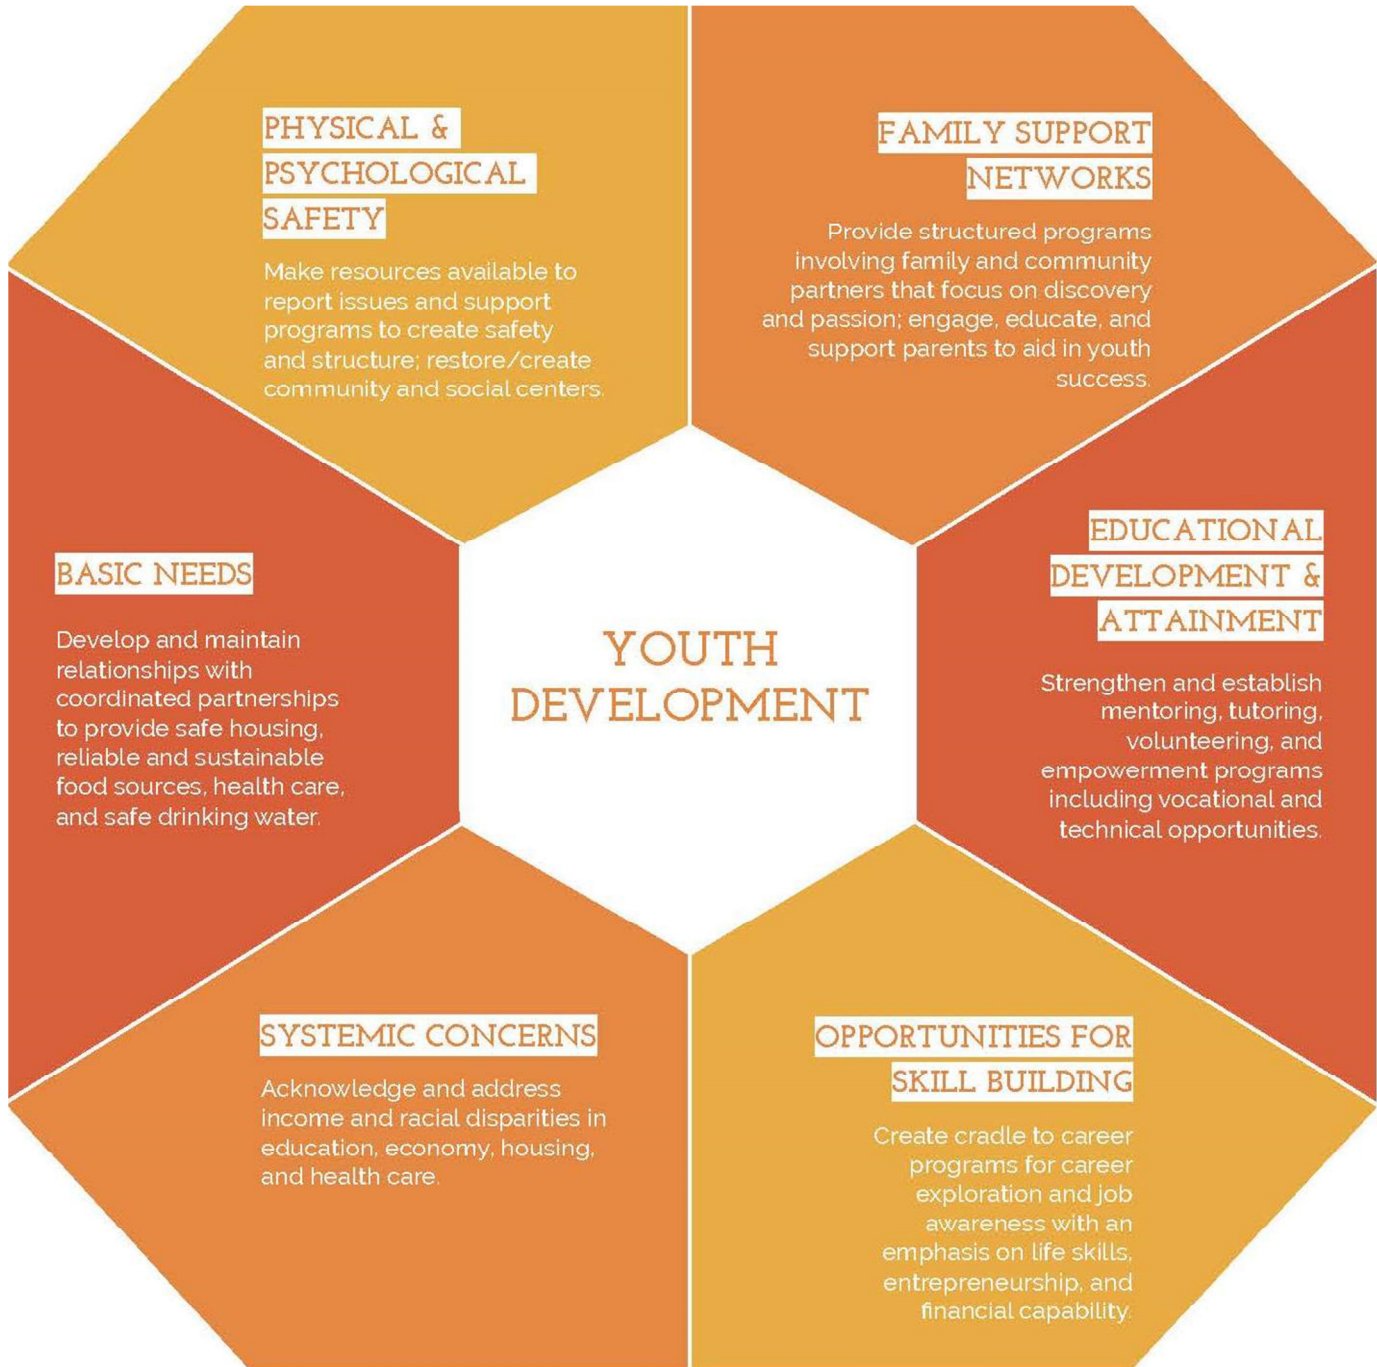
PHYSICAL & PSYCHOLOGICAL SAFETY

Make resources available to report issues and support programs to create safety and structure; restore/create community and social centers.

FAMILY SUPPORT NETWORKS

Provide structured programs involving family and community partners that focus on discovery and passion; engage, educate, and support parents to aid in youth success.

BASIC NEEDS

Develop and maintain relationships with coordinated partnerships to provide safe housing, reliable and sustainable food sources, health care, and safe drinking water.

YOUTH DEVELOPMENT

EDUCATIONAL DEVELOPMENT & ATTAINMENT

Strengthen and establish mentoring, tutoring, volunteering, and empowerment programs including vocational and technical opportunities.

SYSTEMIC CONCERNS

Acknowledge and address income and racial disparities in education, economy, housing, and health care.

OPPORTUNITIES FOR SKILL BUILDING

Create cradle to career programs for career exploration and job awareness with an emphasis on life skills, entrepreneurship, and financial capability.